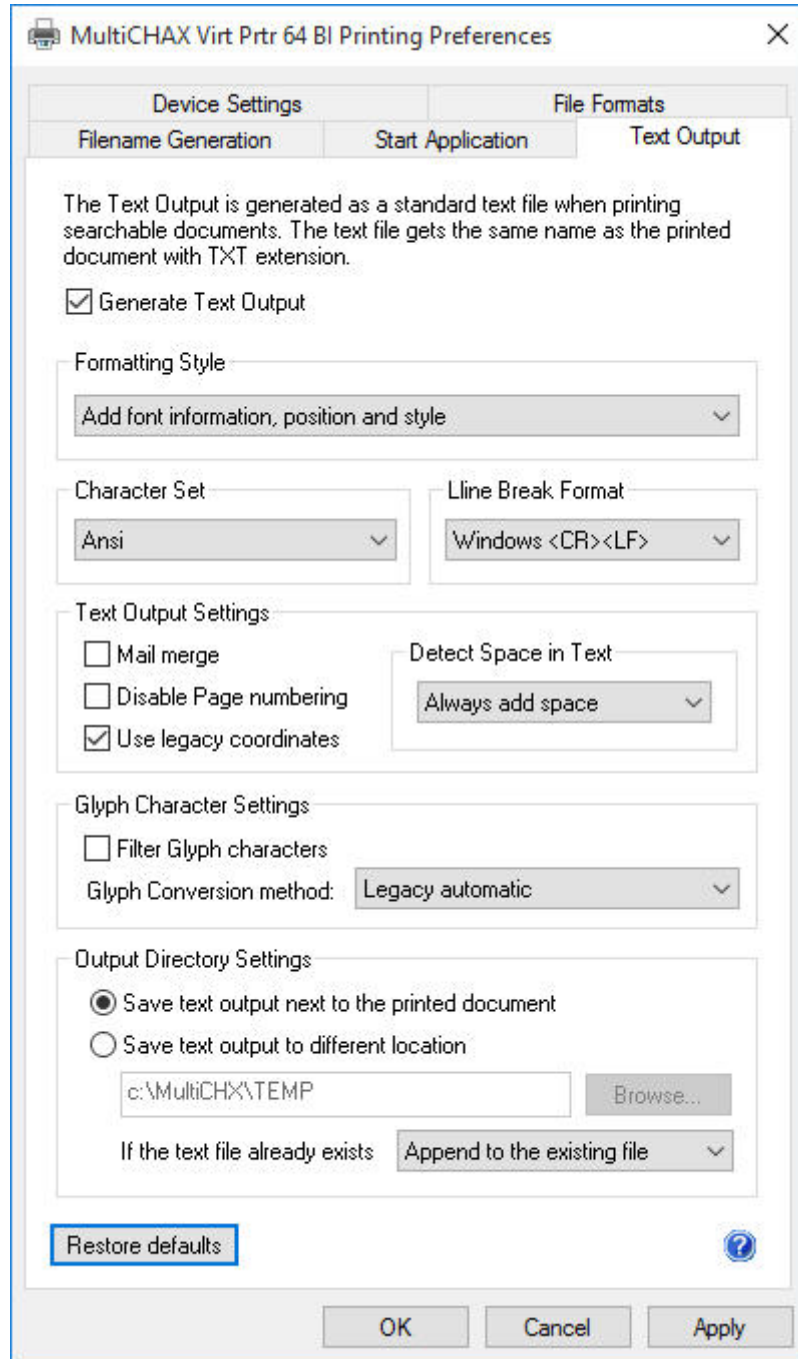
MultiCHAX Virt Prtr 64 BI Printing Preferences

Device Settings
File Formats
Filename Generation
Start Application
Text Output

The Text Output is generated as a standard text file when printing searchable documents. The text file gets the same name as the printed document with TXT extension.

☑ Generate Text Output

Formatting Style
Add font information, position and style

Character Set
Ansi

Lline Break Format
Windows <CR><LF>

Text Output Settings
☐ Mail merge
☐ Disable Page numbering
☑ Use legacy coordinates

Detect Space in Text
Always add space

Glyph Character Settings
☐ Filter Glyph characters
Glyph Conversion method: Legacy automatic

Output Directory Settings
◉ Save text output next to the printed document
○ Save text output to different location
c:\MultiCHX\TEMP
Browse...
If the text file already exists Append to the existing file

Restore defaults

OK Cancel Apply